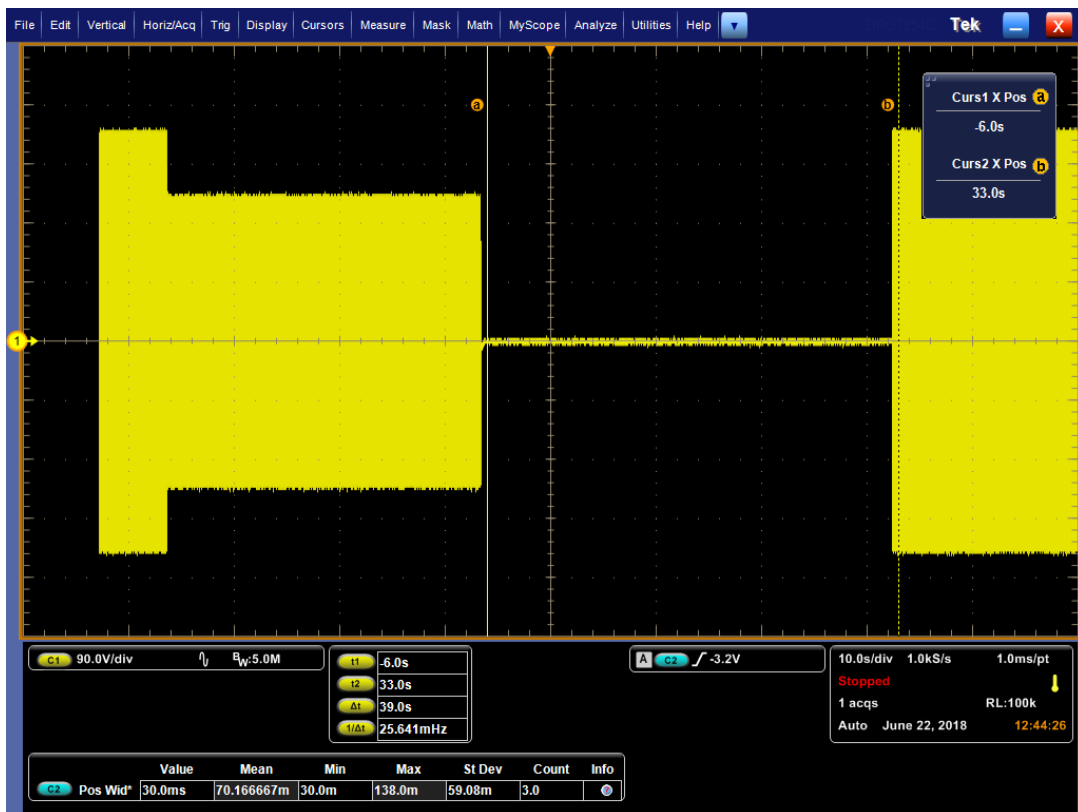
File Edit Vertical Horiz/Acq Trig Display Cursors Measure Mask Math MyScope Analyze Utilities Help Tek

a b

Curs1 X Pos a
-6.0s
Curs2 X Pos b
33.0s

1

C1 90.0V/div $B_W$:5.0M

t1 -6.0s
t2 33.0s
Δt 39.0s
1/Δt 25.641mHz

A C2 -3.2V

10.0s/div 1.0kS/s 1.0ms/pt
Stopped
1 acqs RL:100k
Auto June 22, 2018 12:44:26

| | Value | Mean | Min | Max | St Dev | Count | Info |
|---|---|---|---|---|---|---|---|
| C2 Pos Wid* | 30.0ms | 70.166667m | 30.0m | 138.0m | 59.08m | 3.0 | |